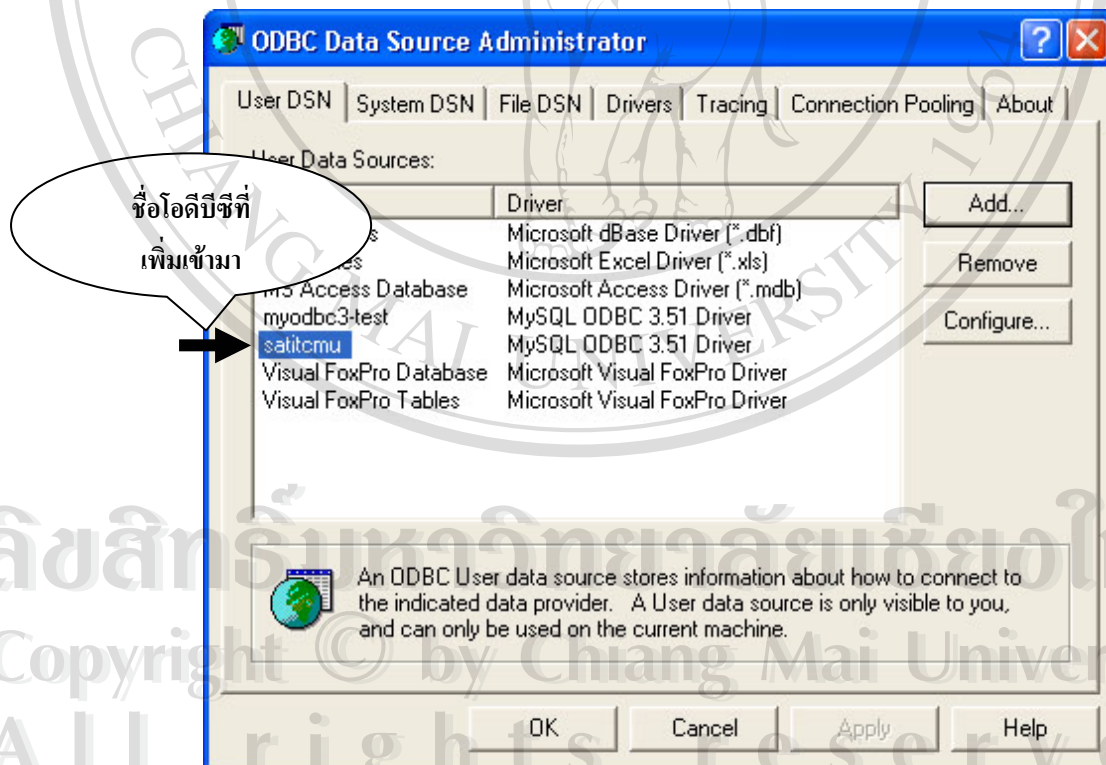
ODBC Data Source Administrator

User DSN | System DSN | File DSN | Drivers | Tracing | Connection Pooling | About

User Data Sources:

ชื่อโอดีบีซีที่เพิ่มเข้ามา

| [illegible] | Driver |
|---|---|
| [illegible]s | Microsoft dBase Driver (*.dbf) |
| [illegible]es | Microsoft Excel Driver (*.xls) |
| MS Access Database | Microsoft Access Driver (*.mdb) |
| myodbc3-test | MySQL ODBC 3.51 Driver |
| satitcmu | MySQL ODBC 3.51 Driver |
| Visual FoxPro Database | Microsoft Visual FoxPro Driver |
| Visual FoxPro Tables | Microsoft Visual FoxPro Driver |

Add...
Remove
Configure...

An ODBC User data source stores information about how to connect to the indicated data provider. A User data source is only visible to you, and can only be used on the current machine.

OK Cancel Apply Help

ลิขสิทธิ์มหาวิทยาลัยเชียงใหม่
Copyright © by Chiang Mai University
All rights reserved